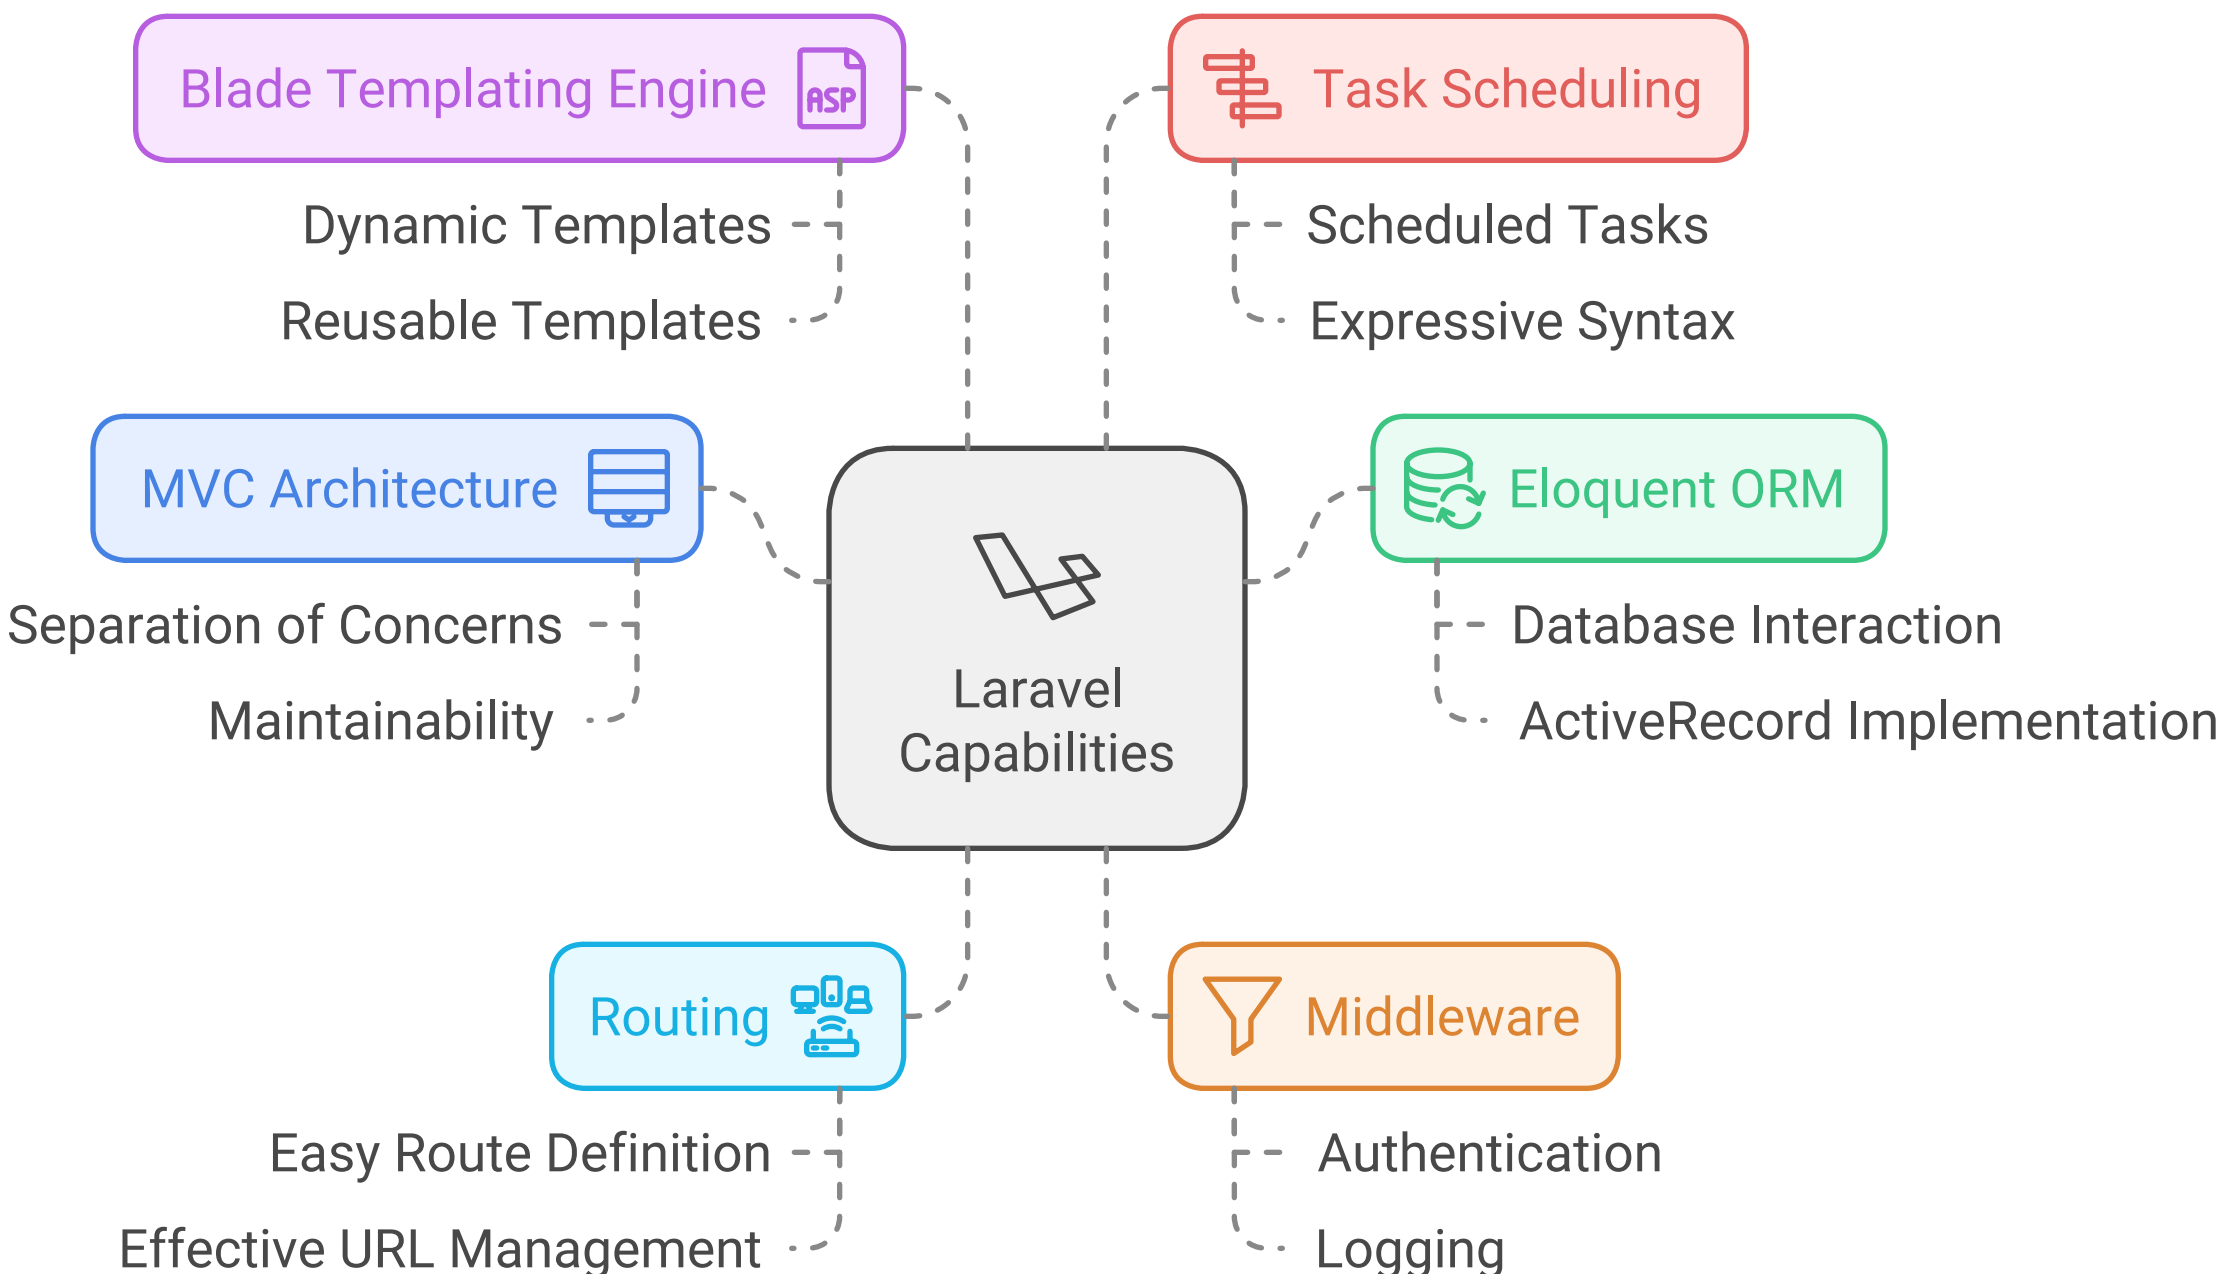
Blade Templating Engine

ASP

Dynamic Templates

Reusable Templates

Task Scheduling

Scheduled Tasks

Expressive Syntax

MVC Architecture

Separation of Concerns

Maintainability

Laravel Capabilities

Eloquent ORM

Database Interaction

ActiveRecord Implementation

Routing

Easy Route Definition

Effective URL Management

Middleware

Authentication

Logging